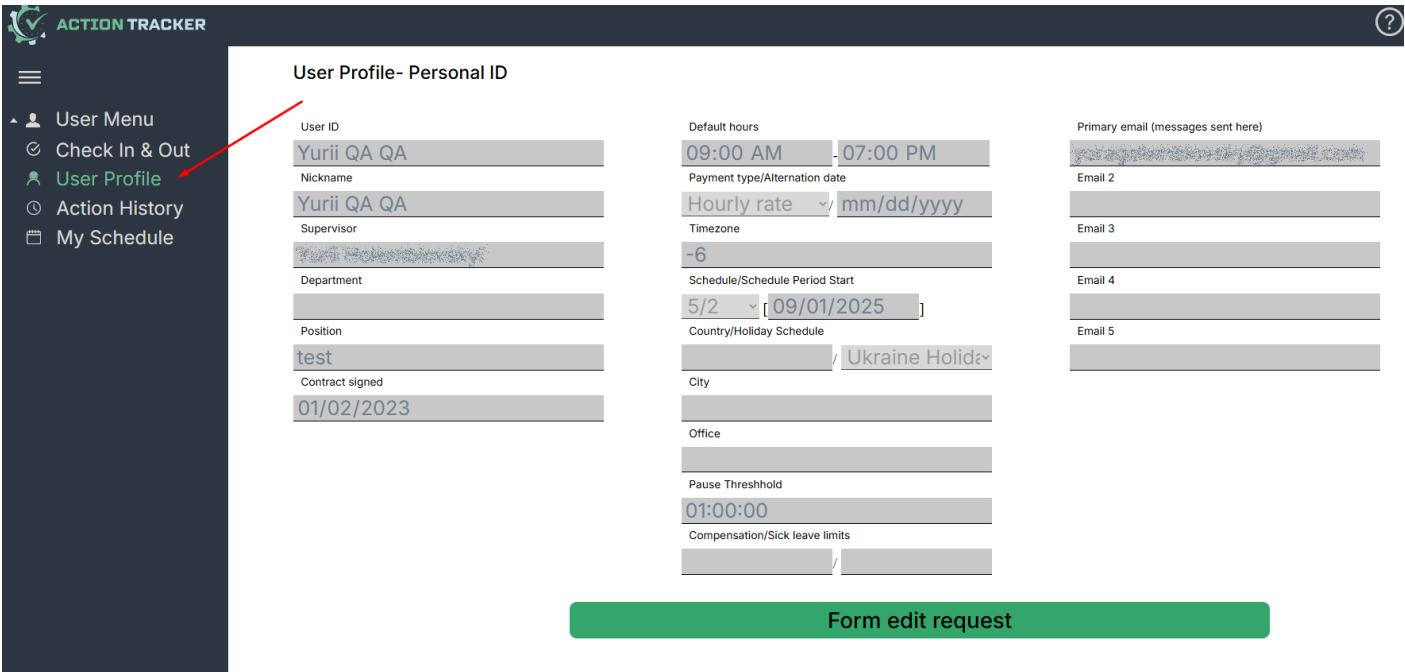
ACTION TRACKER

?

User Menu
Check In & Out
User Profile
Action History
My Schedule

User Profile- Personal ID

User ID
Yurii QA QA
Nickname
Yurii QA QA
Supervisor
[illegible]
Department

Position
test
Contract signed
01/02/2023

Default hours
09:00 AM - 07:00 PM
Payment type/Alternation date
Hourly rate / mm/dd/yyyy
Timezone
-6
Schedule/Schedule Period Start
5/2 [ 09/01/2025 ]
Country/Holiday Schedule
/ Ukraine Holida
City

Office

Pause Threshhold
01:00:00
Compensation/Sick leave limits
/

Primary email (messages sent here)
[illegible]
Email 2

Email 3

Email 4

Email 5

Form edit request